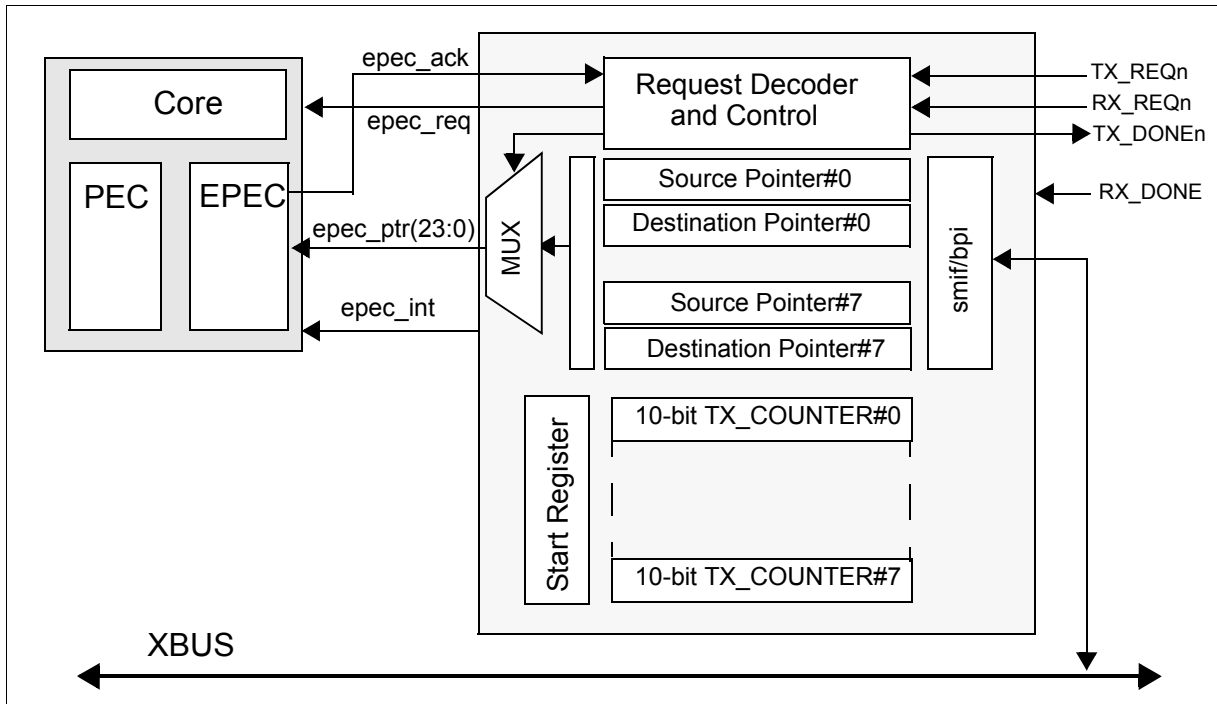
Core

PEC

EPEC

epec_ack

epec_req

epec_ptr(23:0)

epec_int

Request Decoder and Control

TX_REQn

RX_REQn

TX_DONEn

RX_DONE

MUX

Source Pointer#0

Destination Pointer#0

Source Pointer#7

Destination Pointer#7

smif/bpi

Start Register

10-bit TX_COUNTER#0

10-bit TX_COUNTER#7

XBUS